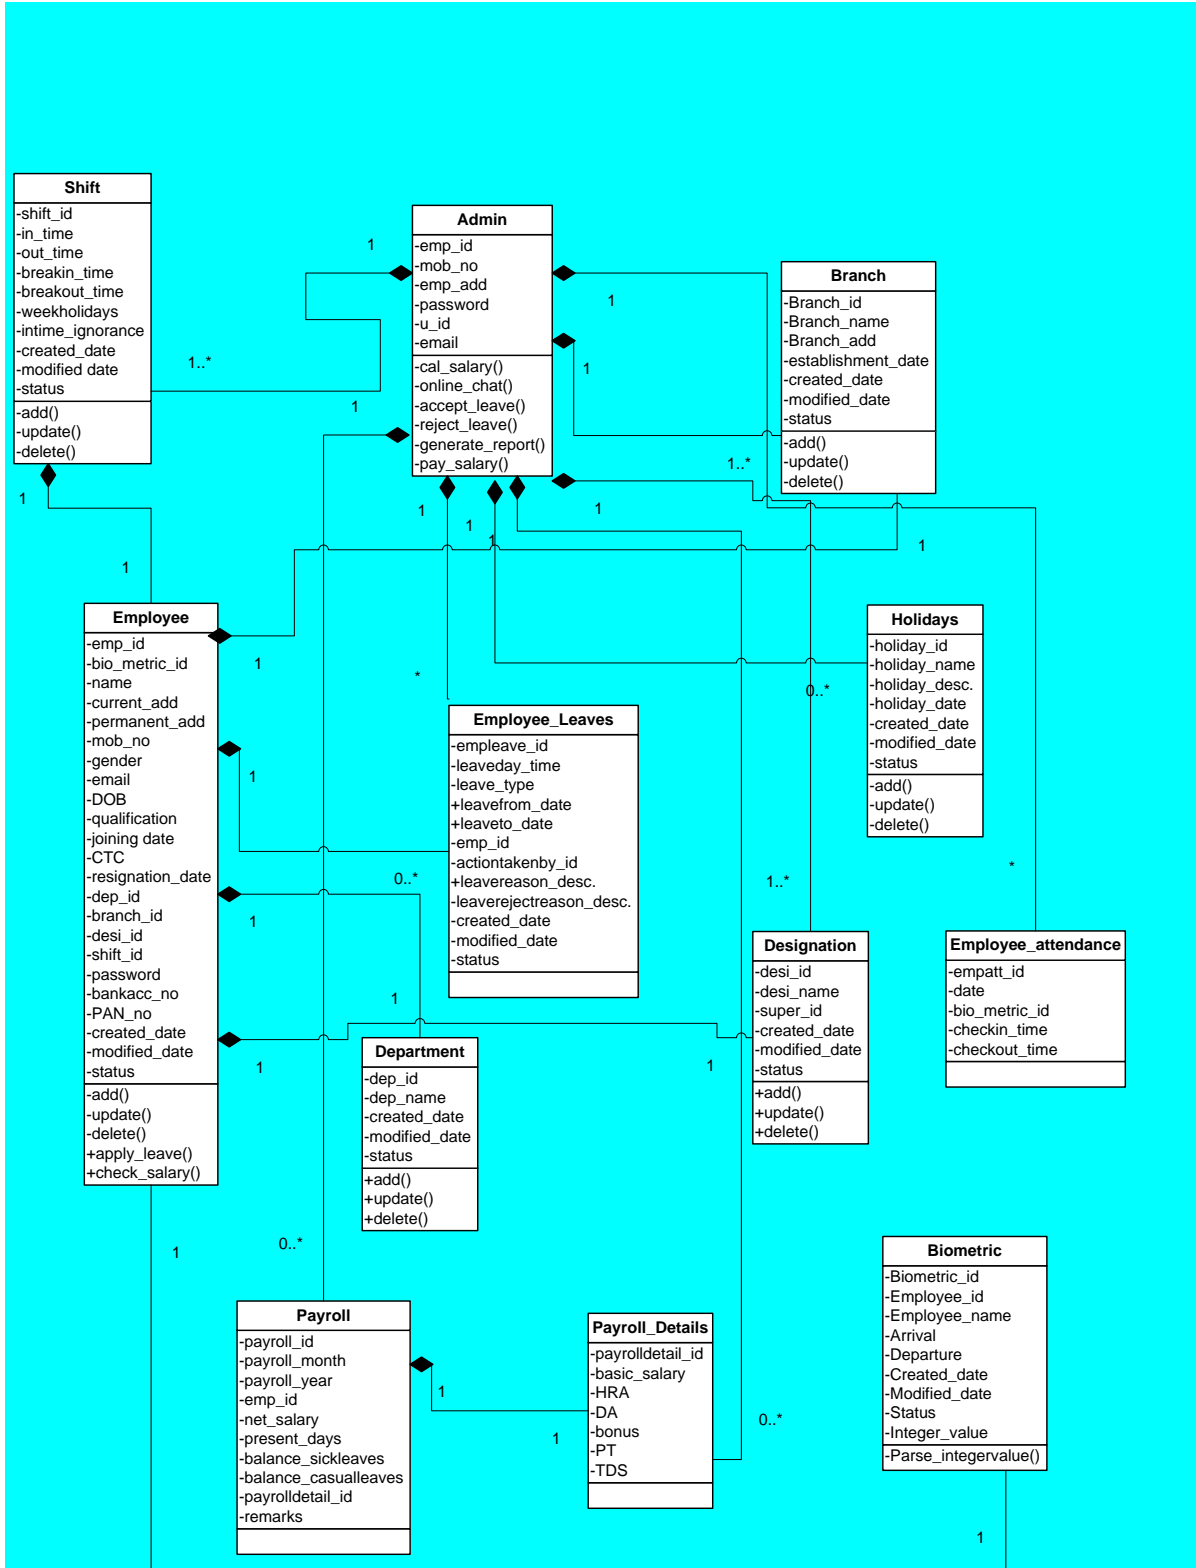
Shift
-shift_id
-in_time
-out_time
-breakin_time
-breakout_time
-weekholidays
-intime_ignorance
-created_date
-modified date
-status
-add()
-update()
-delete()

Admin
-emp_id
-mob_no
-emp_add
-password
-u_id
-email
-cal_salary()
-online_chat()
-accept_leave()
-reject_leave()
-generate_report()
-pay_salary()

Branch
-Branch_id
-Branch_name
-Branch_add
-establishment_date
-created_date
-modified_date
-status
-add()
-update()
-delete()

1
1..*
1
1
1
1
1..*
1
1
1
1
1
1
1

Employee
-emp_id
-bio_metric_id
-name
-current_add
-permanent_add
-mob_no
-gender
-email
-DOB
-qualification
-joining date
-CTC
-resignation_date
-dep_id
-branch_id
-desi_id
-shift_id
-password
-bankacc_no
-PAN_no
-created_date
-modified_date
-status
-add()
-update()
-delete()
+apply_leave()
+check_salary()

Holidays
-holiday_id
-holiday_name
-holiday_desc.
-holiday_date
-created_date
-modified_date
-status
-add()
-update()
-delete()

1
*
0..*

Employee_Leaves
-empleave_id
-leaveday_time
-leave_type
+leavefrom_date
+leaveto_date
-emp_id
-actiontakenby_id
+leavereason_desc.
-leaverejectreason_desc.
-created_date
-modified_date
-status

1
0..*
1
1..*
*

Designation
-desi_id
-desi_name
-super_id
-created_date
-modified_date
-status
+add()
+update()
+delete()

Employee_attendance
-empatt_id
-date
-bio_metric_id
-checkin_time
-checkout_time

1
1
1

Department
-dep_id
-dep_name
-created_date
-modified_date
-status
+add()
+update()
+delete()

1
0..*

Biometric
-Biometric_id
-Employee_id
-Employee_name
-Arrival
-Departure
-Created_date
-Modified_date
-Status
-Integer_value
-Parse_integervalue()

Payroll
-payroll_id
-payroll_month
-payroll_year
-emp_id
-net_salary
-present_days
-balance_sickleaves
-balance_casualleaves
-payrolldetail_id
-remarks

Payroll_Details
-payrolldetail_id
-basic_salary
-HRA
-DA
-bonus
-PT
-TDS

1
1
0..*
1